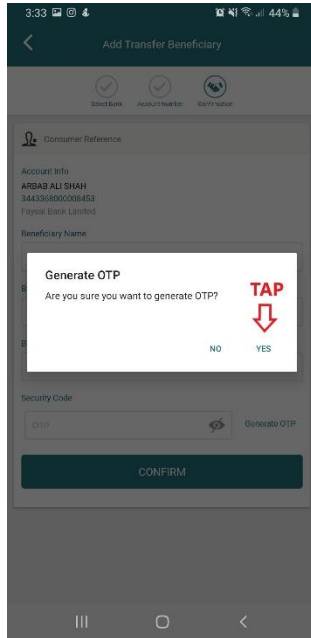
3:33 44%

Add Transfer Beneficiary

Select Bank Account Number Confirmation

Consumer Reference

Account Info
ARBAB ALI SHAH
3443368000008453
Faysal Bank Limited

Beneficiary Name

Generate OTP
Are you sure you want to generate OTP?

TAP

NO YES

Security Code

OTP

Generate OTP

CONFIRM